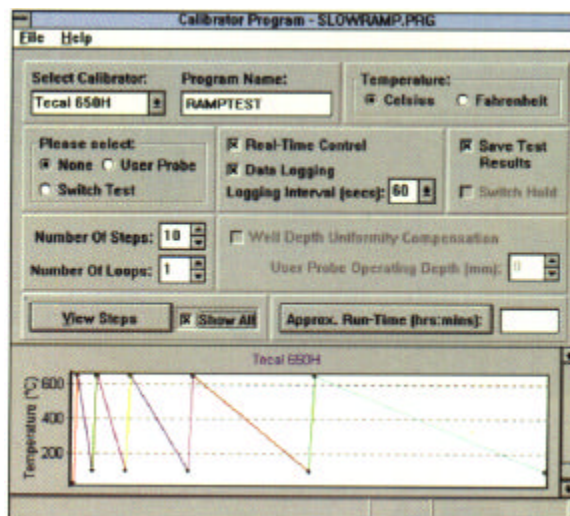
Calibrator Program - SLOWRAMP.PRG

File Help

Select Calibrator: Tecal 650H

Program Name: RAMPTEST

Temperature: Celsius Fahrenheit

Please select: None User Probe Switch Test

Real-Time Control

Data Logging

Logging Interval (secs): 60

Save Test Results

Switch Hold

Number Of Steps: 10

Number Of Loops: 1

Well Depth Uniformity Compensation

User Probe Operating Depth (mm): 0

View Steps

Show All

Approx. Run-Time (hrs:mins):

Tecal 650H

Temperature (°C)

600

400

200